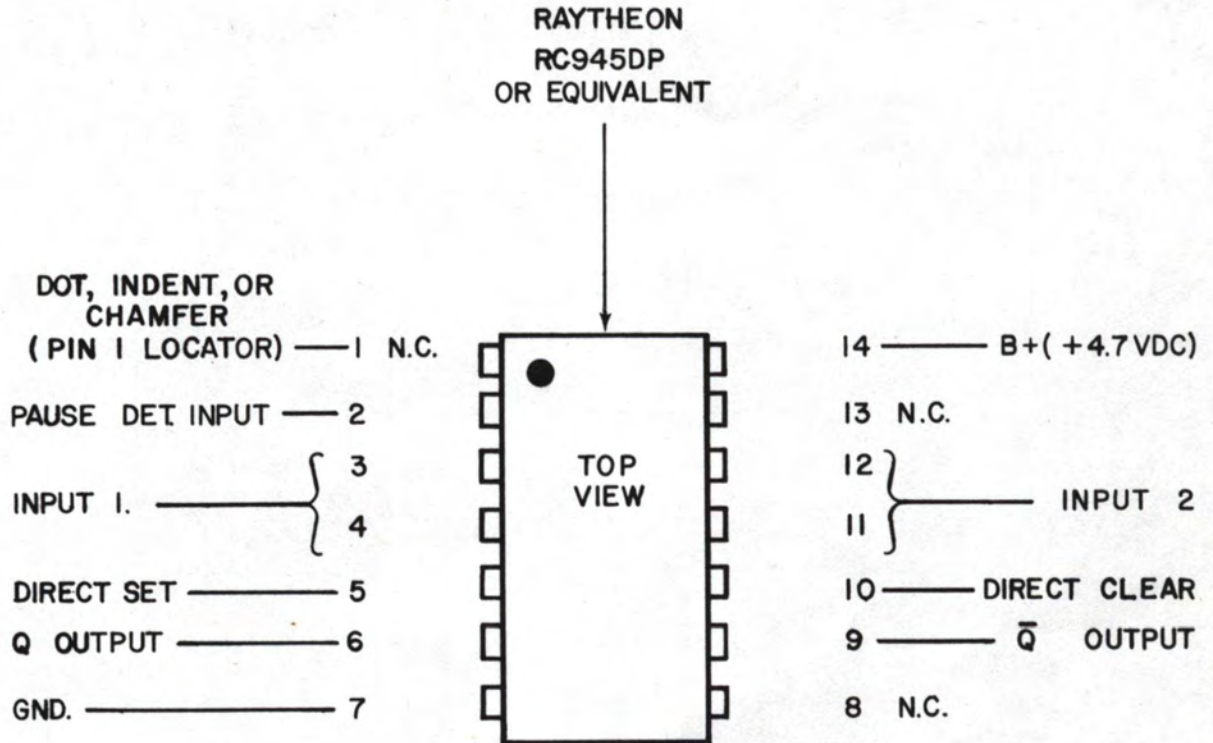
RAYTHEON
RC945DP
OR EQUIVALENT

DOT, INDENT, OR CHAMFER (PIN 1 LOCATOR) — 1 N.C.

PAUSE DET INPUT — 2

INPUT 1. — 3, 4

DIRECT SET — 5

Q OUTPUT — 6

GND. — 7

TOP VIEW

14 — B+( +4.7 VDC)

13 N.C.

12, 11 — INPUT 2

10 — DIRECT CLEAR

9 — $\overline{Q}$ OUTPUT

8 N.C.